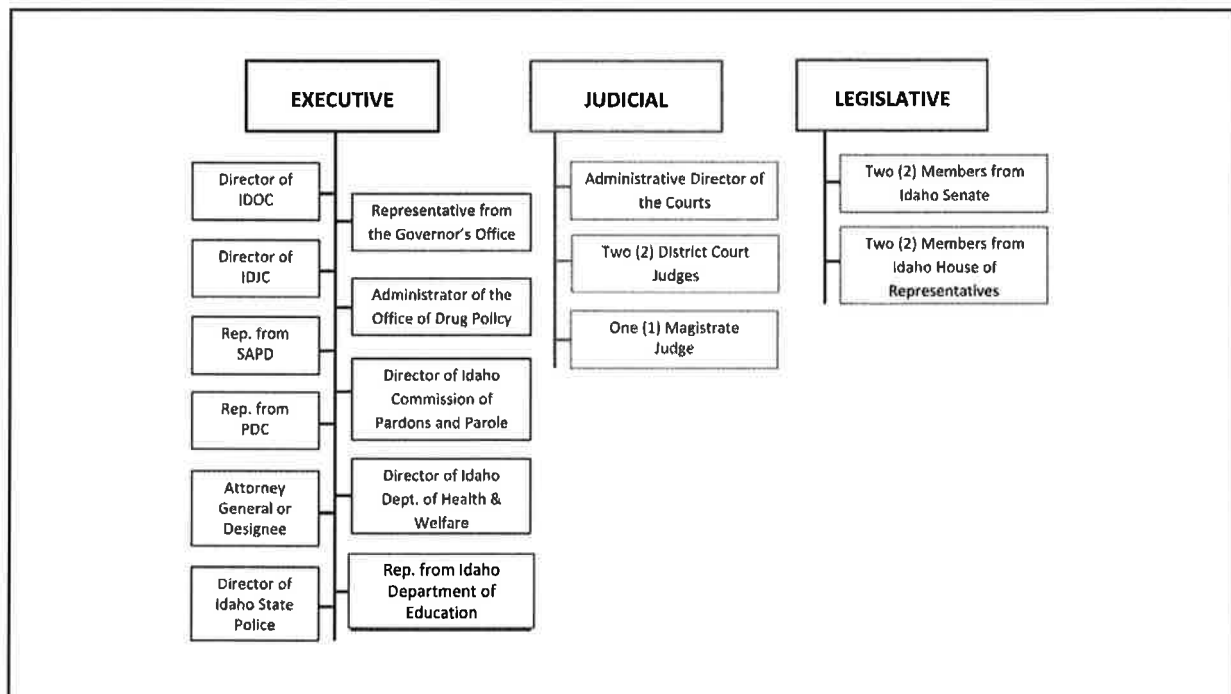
EXECUTIVE

JUDICIAL

LEGISLATIVE

Director of IDOC

Representative from the Governor's Office

Director of IDJC

Administrator of the Office of Drug Policy

Rep. from SAPD

Director of Idaho Commission of Pardons and Parole

Rep. from PDC

Director of Idaho Dept. of Health & Welfare

Attorney General or Designee

Rep. from Idaho Department of Education

Director of Idaho State Police

Administrative Director of the Courts

Two (2) District Court Judges

One (1) Magistrate Judge

Two (2) Members from Idaho Senate

Two (2) Members from Idaho House of Representatives